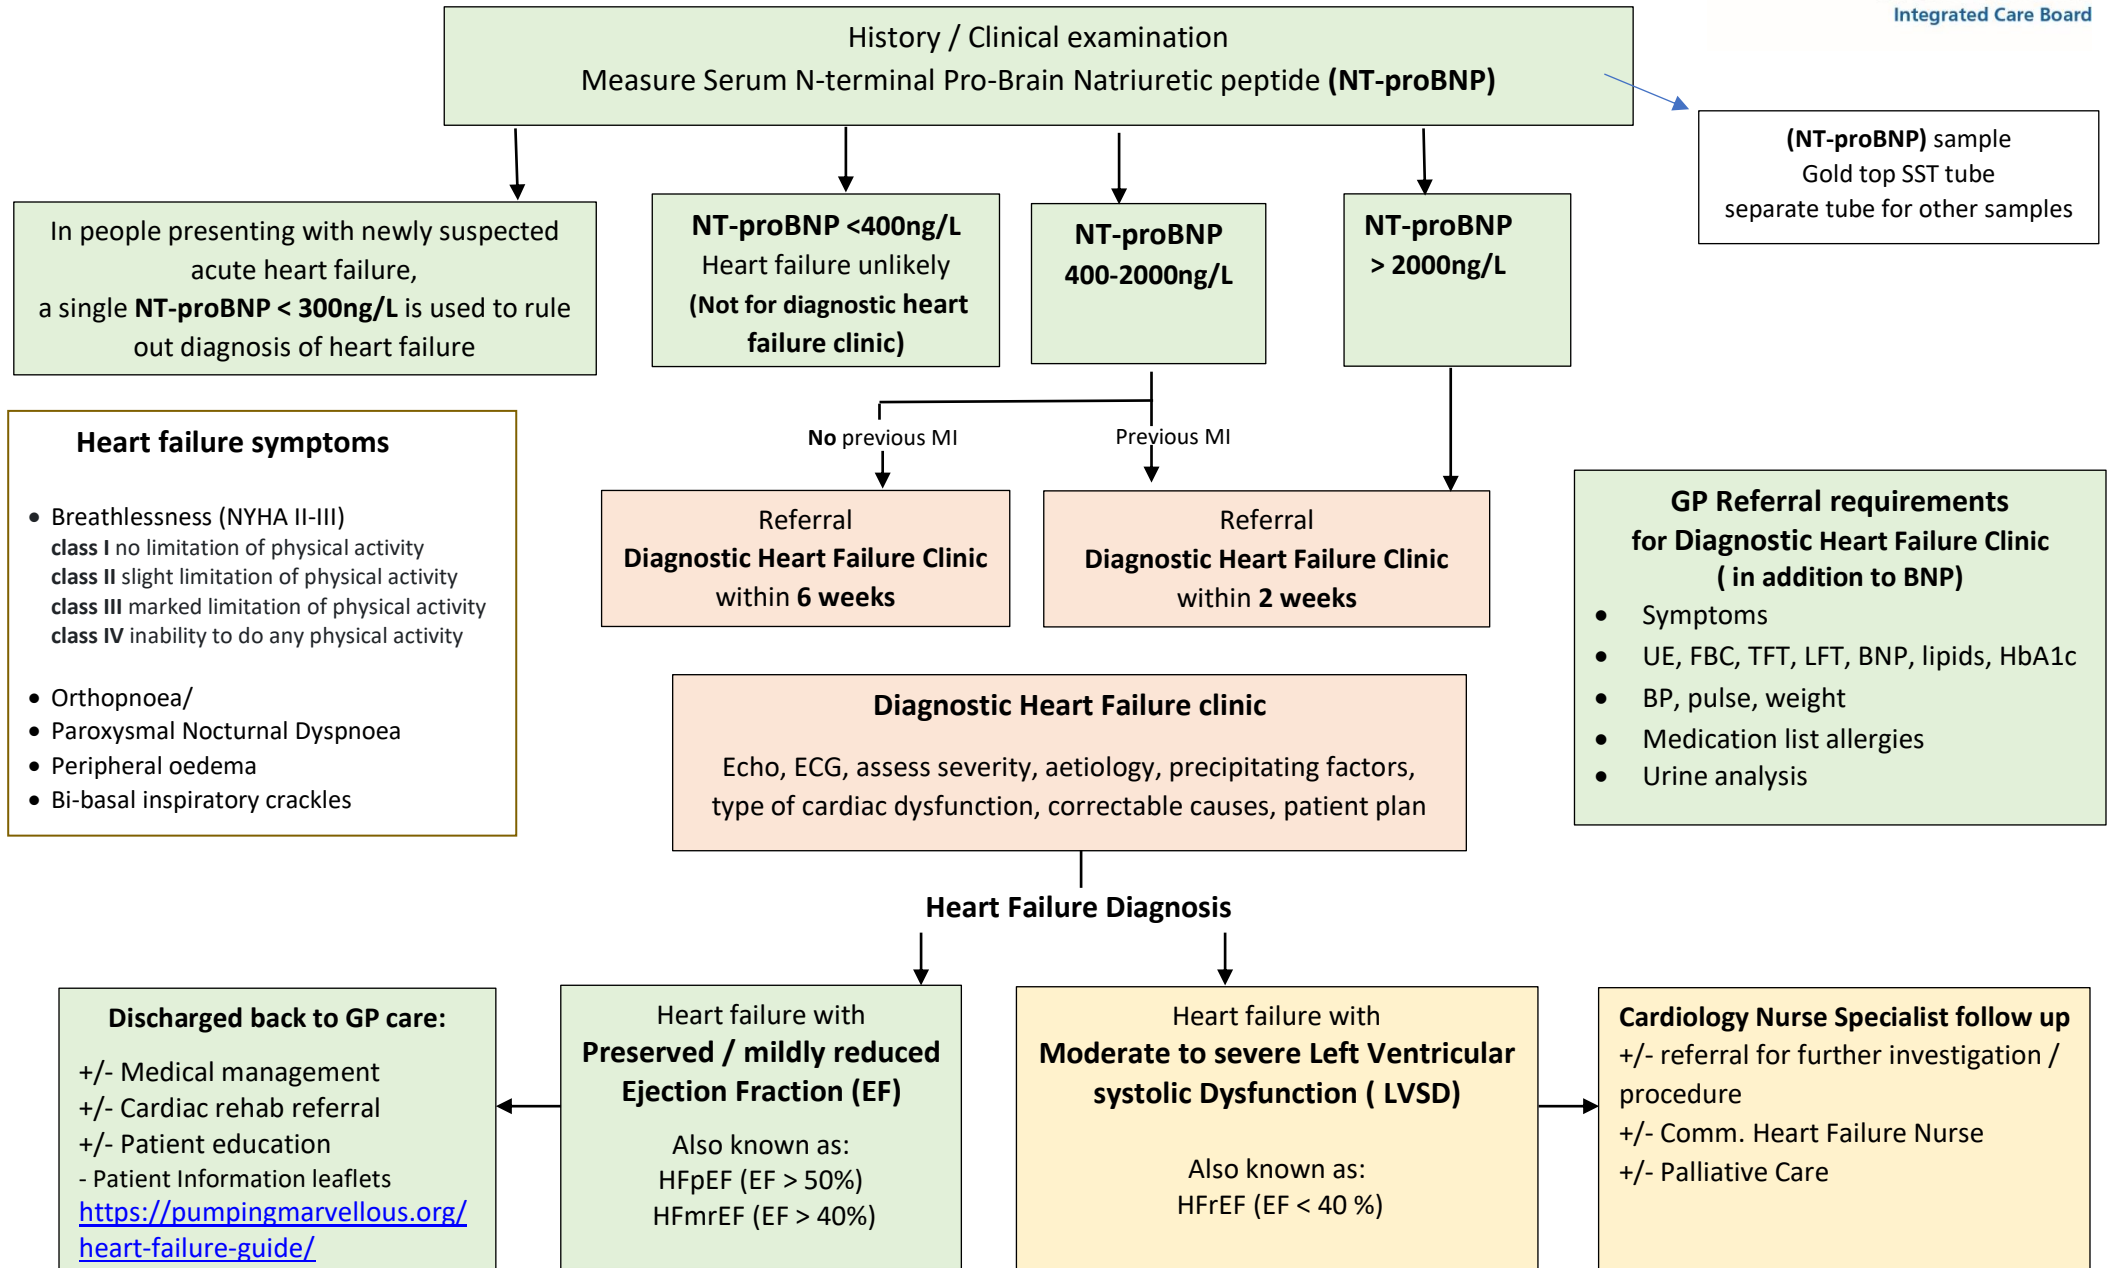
Integrated Care Board

History / Clinical examination
Measure Serum N-terminal Pro-Brain Natriuretic peptide **(NT-proBNP)**

**(NT-proBNP)** sample
Gold top SST tube
separate tube for other samples

In people presenting with newly suspected acute heart failure, a single **NT-proBNP < 300ng/L** is used to rule out diagnosis of heart failure

**NT-proBNP <400ng/L**
Heart failure unlikely
**(Not for diagnostic heart failure clinic)**

**NT-proBNP 400-2000ng/L**

**NT-proBNP > 2000ng/L**

**Heart failure symptoms**

- Breathlessness (NYHA II-III)
**class I** no limitation of physical activity
**class II** slight limitation of physical activity
**class III** marked limitation of physical activity
**class IV** inability to do any physical activity

- Orthopnoea/
- Paroxysmal Nocturnal Dyspnoea
- Peripheral oedema
- Bi-basal inspiratory crackles

**No** previous MI

Previous MI

Referral
**Diagnostic Heart Failure Clinic**
within **6 weeks**

Referral
**Diagnostic Heart Failure Clinic**
within **2 weeks**

**GP Referral requirements for Diagnostic Heart Failure Clinic ( in addition to BNP)**
- Symptoms
- UE, FBC, TFT, LFT, BNP, lipids, HbA1c
- BP, pulse, weight
- Medication list allergies
- Urine analysis

**Diagnostic Heart Failure clinic**

Echo, ECG, assess severity, aetiology, precipitating factors, type of cardiac dysfunction, correctable causes, patient plan

**Heart Failure Diagnosis**

**Discharged back to GP care:**
+/- Medical management
+/- Cardiac rehab referral
+/- Patient education
- Patient Information leaflets
https://pumpingmarvellous.org/heart-failure-guide/

Heart failure with
**Preserved / mildly reduced Ejection Fraction (EF)**
Also known as:
HFpEF (EF > 50%)
HFmrEF (EF > 40%)

Heart failure with
**Moderate to severe Left Ventricular systolic Dysfunction ( LVSD)**
Also known as:
HFrEF (EF < 40 %)

**Cardiology Nurse Specialist follow up**
+/- referral for further investigation / procedure
+/- Comm. Heart Failure Nurse
+/- Palliative Care